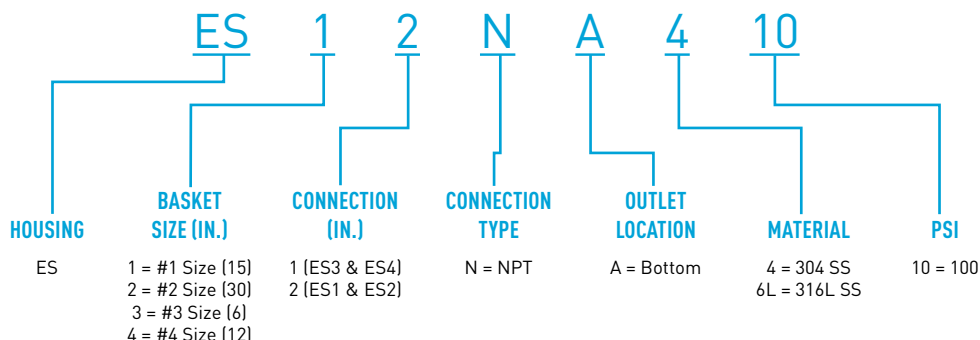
ES 1 2 N A 4 10

HOUSING

ES

BASKET SIZE (IN.)

1 = #1 Size (15)
2 = #2 Size (30)
3 = #3 Size (6)
4 = #4 Size (12)

CONNECTION (IN.)

1 (ES3 & ES4)
2 (ES1 & ES2)

CONNECTION TYPE

N = NPT

OUTLET LOCATION

A = Bottom

MATERIAL

4 = 304 SS
6L = 316L SS

PSI

10 = 100